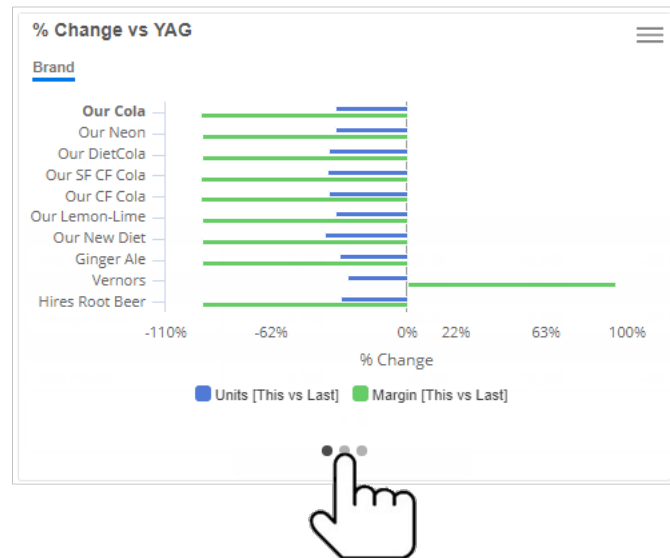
% Change vs YAG

Brand

Our Cola
Our Neon
Our DietCola
Our SF CF Cola
Our CF Cola
Our Lemon-Lime
Our New Diet
Ginger Ale
Vernors
Hires Root Beer

-110% -62% 0% 22% 63% 100%

% Change

Units [This vs Last] Margin [This vs Last]